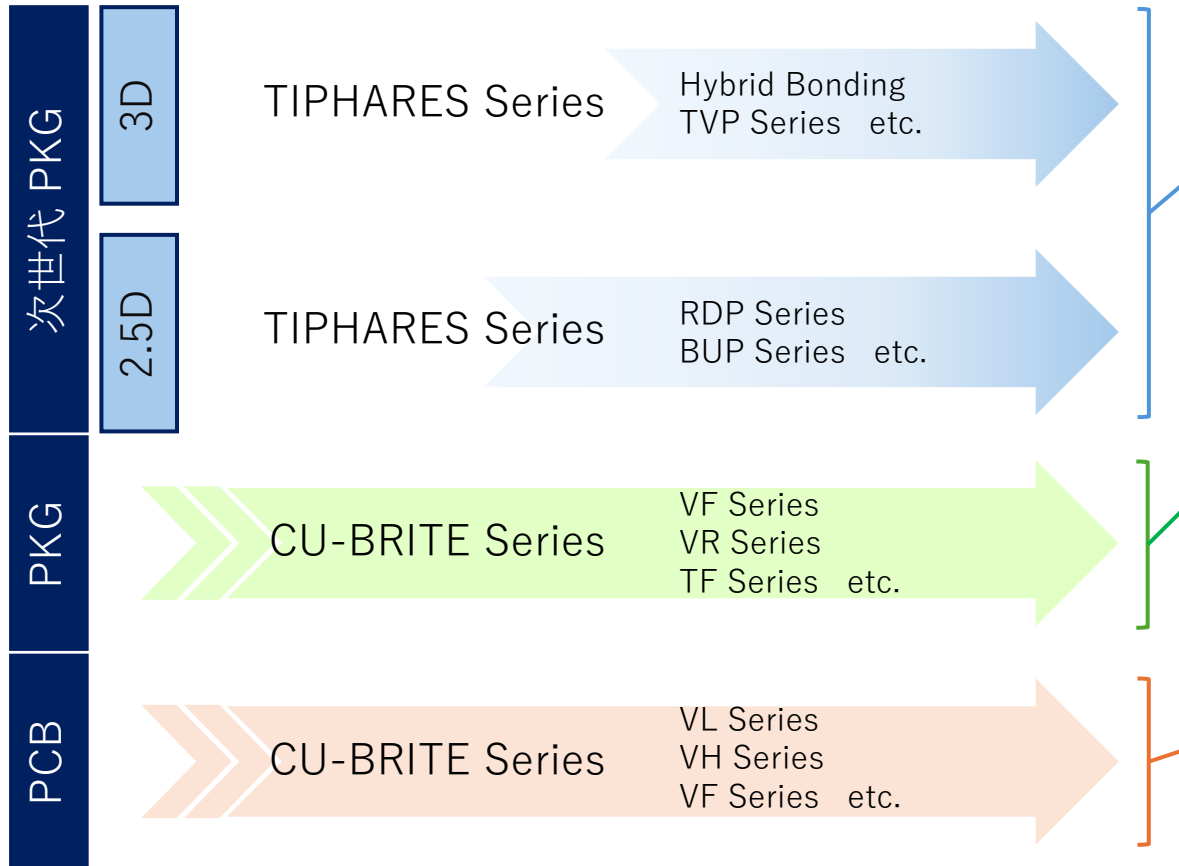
次世代 PKG

3D

TIPHARES Series

Hybrid Bonding
TVP Series etc.

2.5D

TIPHARES Series

RDP Series
BUP Series etc.

PKG

CU-BRITE Series

VF Series
VR Series
TF Series etc.

PCB

CU-BRITE Series

VL Series
VH Series
VF Series etc.